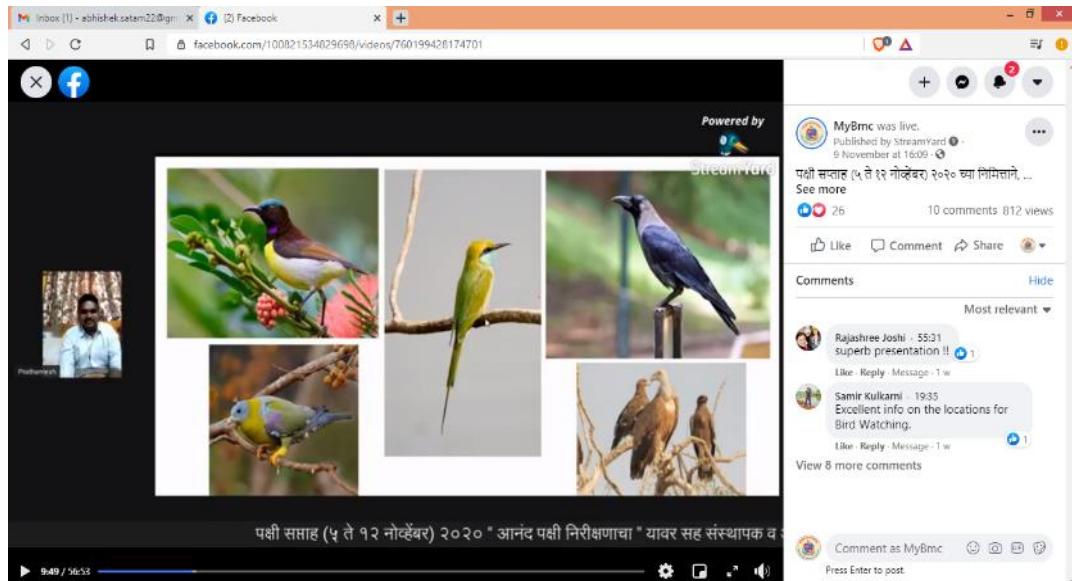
M Inbox (1) - abhishek.satam22@gm ×
(2) Facebook ×
+

facebook.com/100821534829698/videos/760199428174701

Powered by
StreamYard

Prathamesh

पक्षी सप्ताह (५ ते १२ नोव्हेंबर) २०२० " आनंद पक्षी निरीक्षणाचा " यावर सह संस्थापक व

9:49 / 56:53

MyBmc was live.
Published by StreamYard
9 November at 16:09
पक्षी सप्ताह (५ ते १२ नोव्हेंबर) २०२० च्या निमित्ताने, ...
See more

26
10 comments 812 views

Like
Comment
Share

Comments
Hide

Most relevant

Rajashree Joshi · 55:31
superb presentation !!
1
Like · Reply · Message · 1 w

Samir Kulkarni · 19:35
Excellent info on the locations for Bird Watching.
1
Like · Reply · Message · 1 w

View 8 more comments

Comment as MyBmc
Press Enter to post.